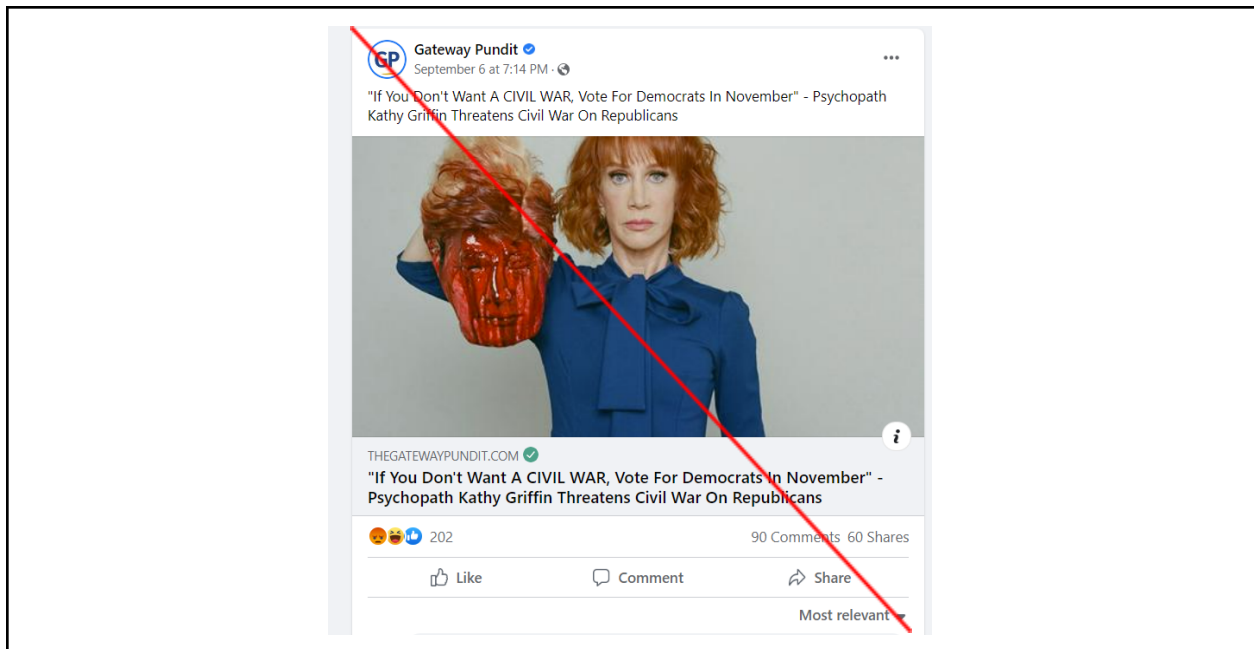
GP

Gateway Pundit
September 6 at 7:14 PM ·

"If You Don't Want A CIVIL WAR, Vote For Democrats In November" - Psychopath Kathy Griffin Threatens Civil War On Republicans

i

THEGATEWAYPUNDIT.COM
"If You Don't Want A CIVIL WAR, Vote For Democrats In November" - Psychopath Kathy Griffin Threatens Civil War On Republicans

202
90 Comments 60 Shares

Like
Comment
Share

Most relevant